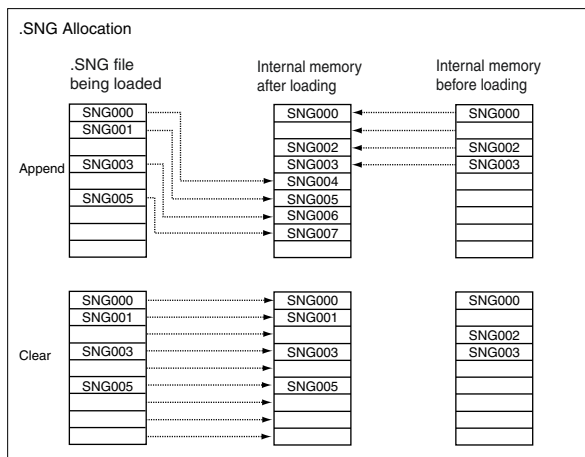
.SNG Allocation

.SNG file being loaded

Internal memory after loading

Internal memory before loading

Append

SNG000
SNG001
SNG003
SNG005

SNG000
SNG002
SNG003
SNG004
SNG005
SNG006
SNG007

SNG000
SNG002
SNG003

Clear

SNG000
SNG001
SNG003
SNG005

SNG000
SNG001
SNG003
SNG005

SNG000
SNG002
SNG003